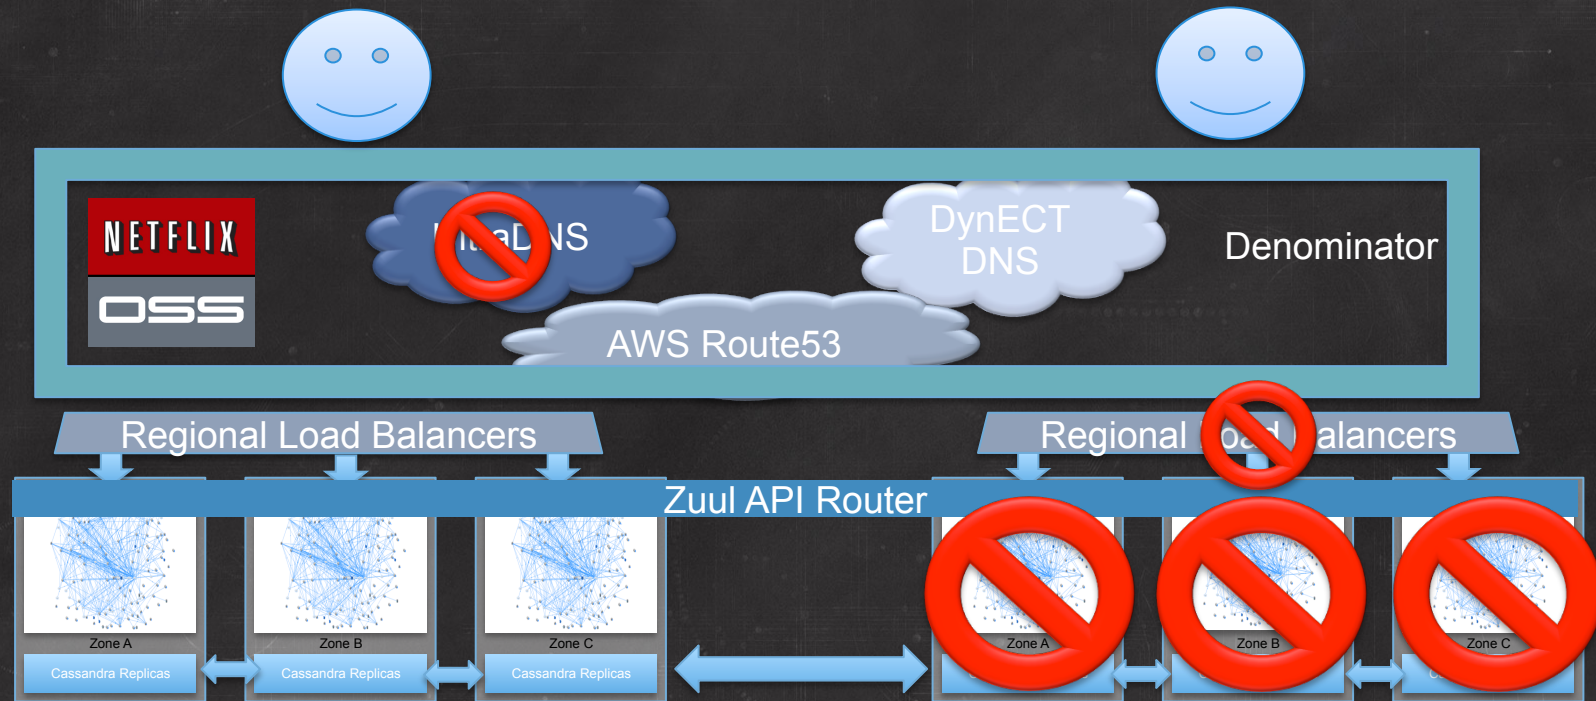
NETFLIX
OSS

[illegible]aD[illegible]NS

DynECT DNS

Denominator

AWS Route53

Regional Load Balancers

Regional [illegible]oad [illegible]alancers

Zuul API Router

Zone A
Cassandra Replicas

Zone B
Cassandra Replicas

Zone C
Cassandra Replicas

Zone A
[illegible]

Zone B
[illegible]

Zone C
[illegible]